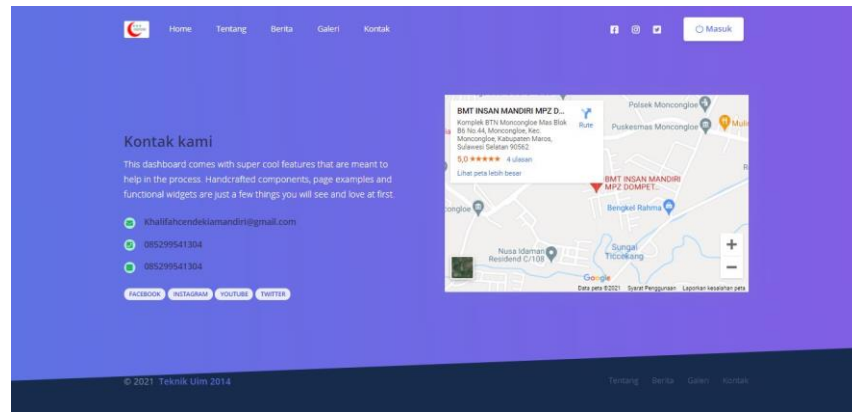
Home Tentang Berita Galeri Kontak

Masuk

Kontak kami

This dashboard comes with super cool features that are meant to help in the process. Handcrafted components, page examples and functional widgets are just a few things you will see and love at first.

Khalifahcendekiamandiri@gmail.com

085299541304

085299541304

FACEBOOK INSTAGRAM YOUTUBE TWITTER

BMT INSAN MANDIRI MPZ D...
Komplek BTN Moncongloe Mas Blok B6 No.44, Moncongloe, Kec. Moncongloe, Kabupaten Maros, Sulawesi Selatan 90562
5,0 ★★★★★ 4 ulasan
Lihat peta lebih besar
Rute

Polsek Moncongloe
Puskesmas Moncongloe
Muli
BMT INSAN MANDIRI MPZ DOMPET...
Bengkel Rahma
ongloe
Nusa Idaman Residend C/108
Sungai Ticcekang
Google
Data peta ©2021 Syarat Penggunaan Laporkan kesalahan peta

© 2021 Teknik Uim 2014

Tentang Berita Galeri Kontak